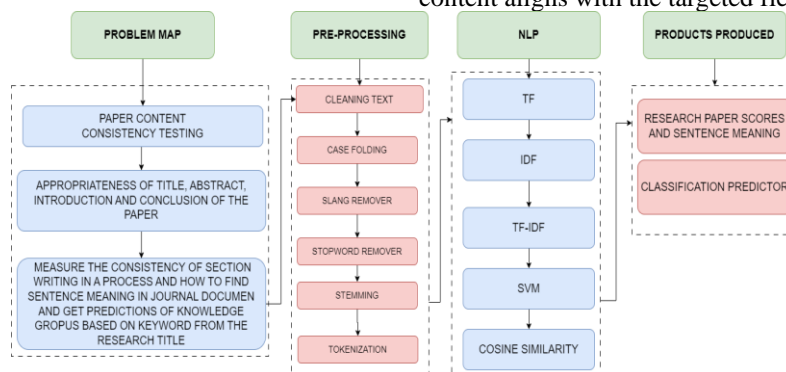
content aligns with the targeted fie

PROBLEM MAP

PAPER CONTENT CONSISTENCY TESTING

APPROPRIATENESS OF TITLE, ABSTRACT, INTRODUCTION AND CONCLUSION OF THE PAPER

MEASURE THE CONSISTENCY OF SECTION WRITING IN A PROCESS AND HOW TO FIND SENTENCE MEANING IN JOURNAL DOCUMEN AND GET PREDICTIONS OF KNOWLEDGE GROPUS BASED ON KEYWORD FROM THE RESEARCH TITLE

PRE-PROCESSING

CLEANING TEXT

CASE FOLDING

SLANG REMOVER

STOPWORD REMOVER

STEMMING

TOKENIZATION

NLP

TF

IDF

TF-IDF

SVM

COSINE SIMILARITY

PRODUCTS PRODUCED

RESEARCH PAPER SCORES AND SENTENCE MEANING

CLASSIFICATION PREDICTOR